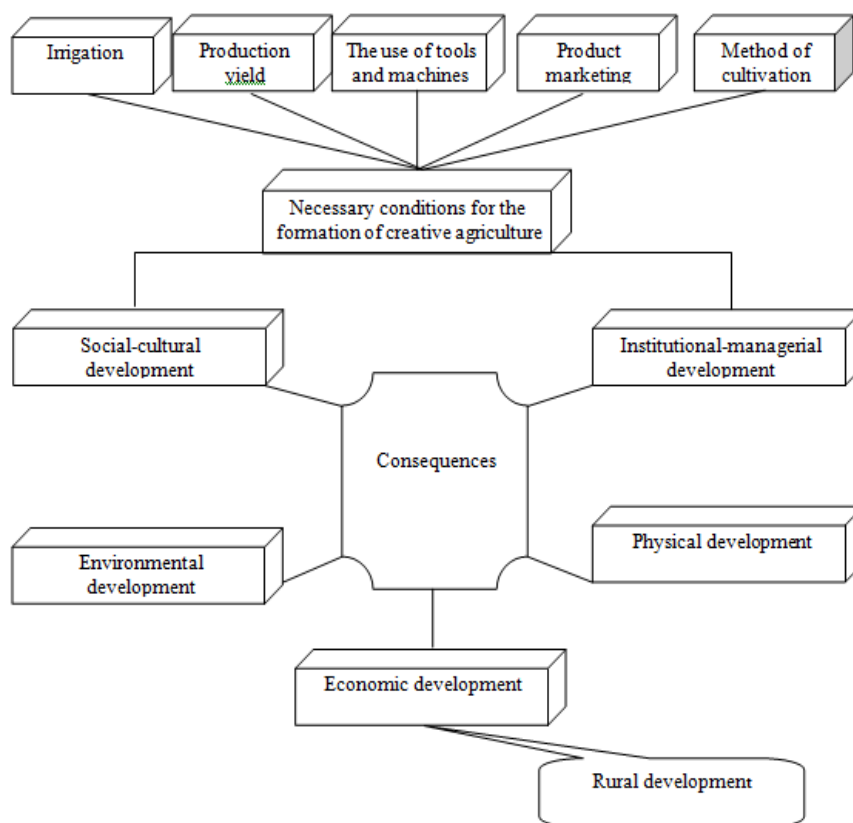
Irrigation

Production yield

The use of tools and machines

Product marketing

Method of cultivation

Necessary conditions for the formation of creative agriculture

Social-cultural development

Institutional-managerial development

Consequences

Environmental development

Physical development

Economic development

Rural development